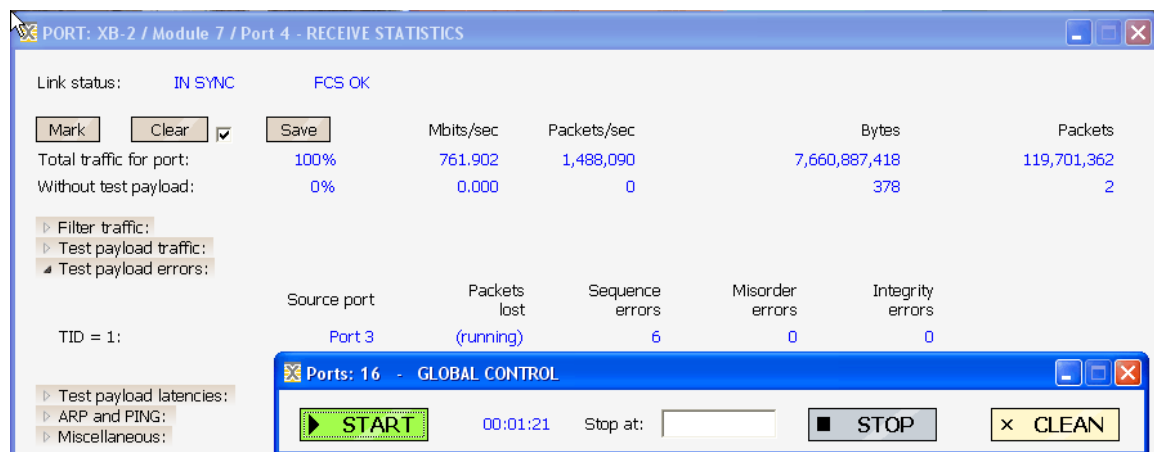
PORT: XB-2 / Module 7 / Port 4 - RECEIVE STATISTICS

Link status: IN SYNC FCS OK

Mark Clear Save

| | | Mbits/sec | Packets/sec | Bytes | Packets |
|---|---|---|---|---|---|
| Total traffic for port: | 100% | 761.902 | 1,488,090 | 7,660,887,418 | 119,701,362 |
| Without test payload: | 0% | 0.000 | 0 | 378 | 2 |

Filter traffic:
Test payload traffic:
Test payload errors:

| | Source port | Packets lost | Sequence errors | Misorder errors | Integrity errors |
|---|---|---|---|---|---|
| TID = 1: | Port 3 | (running) | 6 | 0 | 0 |

Test payload latencies:
ARP and PING:
Miscellaneous:

Ports: 16 - GLOBAL CONTROL

START 00:01:21 Stop at: STOP × CLEAN